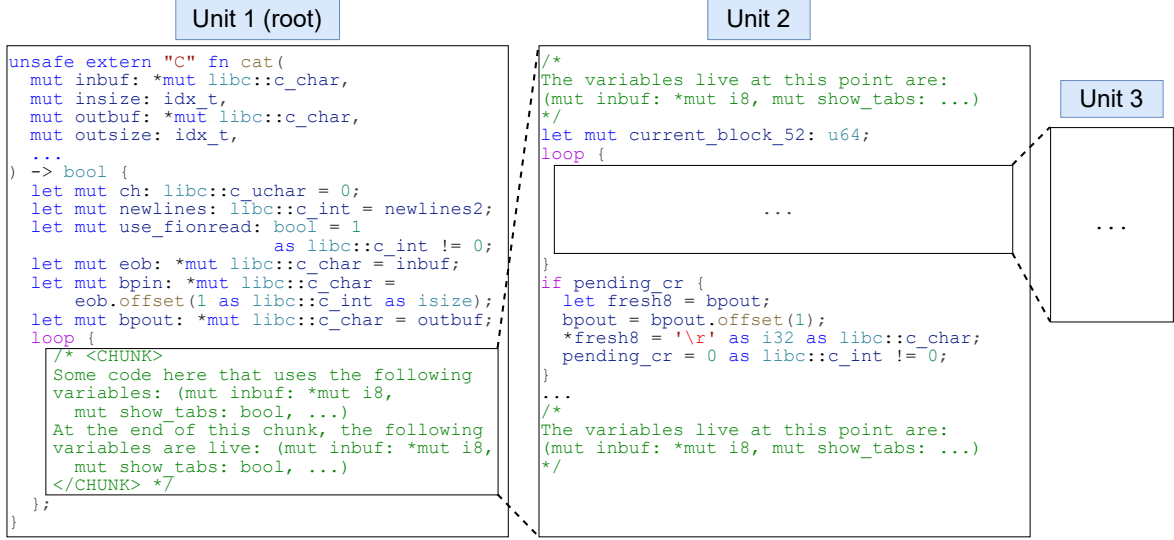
Unit 1 (root)

unsafe extern "C" fn cat(
  mut inbuf: *mut libc::c_char,
  mut insize: idx_t,
  mut outbuf: *mut libc::c_char,
  mut outsize: idx_t,
  ...
) -> bool {
  let mut ch: libc::c_uchar = 0;
  let mut newlines: libc::c_int = newlines2;
  let mut use_fionread: bool = 1
                      as libc::c_int != 0;
  let mut eob: *mut libc::c_char = inbuf;
  let mut bpin: *mut libc::c_char =
      eob.offset(1 as libc::c_int as isize);
  let mut bpout: *mut libc::c_char = outbuf;
  loop {
    /* <CHUNK>
    Some code here that uses the following
    variables: (mut inbuf: *mut i8,
      mut show_tabs: bool, ...)
    At the end of this chunk, the following
    variables are live: (mut inbuf: *mut i8,
      mut show_tabs: bool, ...)
    </CHUNK> */
  };
}

Unit 2

/*
The variables live at this point are:
(mut inbuf: *mut i8, mut show_tabs: ...)
*/
let mut current_block_52: u64;
loop {
...
}
if pending_cr {
  let fresh8 = bpout;
  bpout = bpout.offset(1);
  *fresh8 = '\r' as i32 as libc::c_char;
  pending_cr = 0 as libc::c_int != 0;
}
...
/*
The variables live at this point are:
(mut inbuf: *mut i8, mut show_tabs: ...)
*/

Unit 3

...